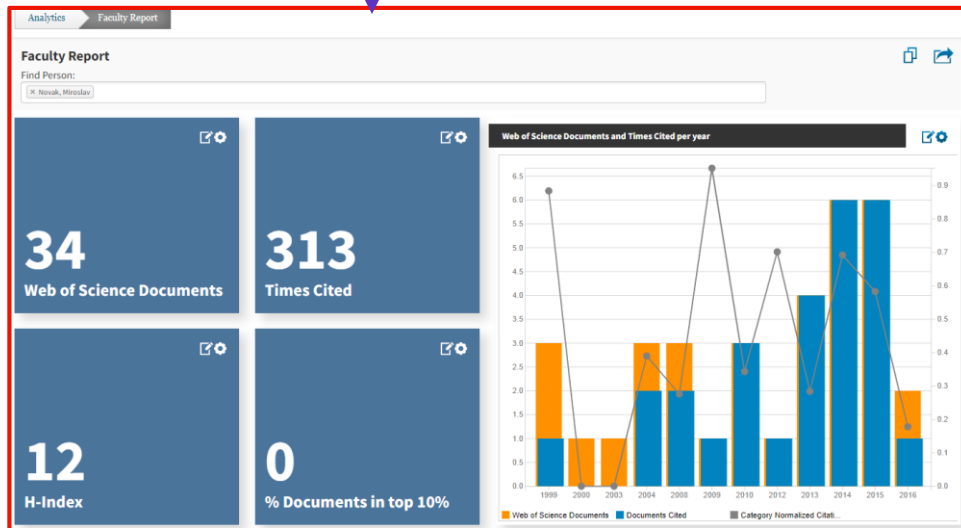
Analytics Faculty Report

Faculty Report

Find Person:

× Novak, Miroslav

34

Web of Science Documents

313

Times Cited

12

H-Index

0

% Documents in top 10%

Web of Science Documents and Times Cited per year

6.5
6.0
5.5
5.0
4.5
4.0
3.5
3.0
2.5
2.0
1.5
1.0
0.5
0.0

0.9
0.8
0.7
0.6
0.5
0.4
0.3
0.2
0.1
0.0

1999 2000 2003 2004 2008 2009 2010 2012 2013 2014 2015 2016

Web of Science Documents   Documents Cited   Category Normalized Citati...